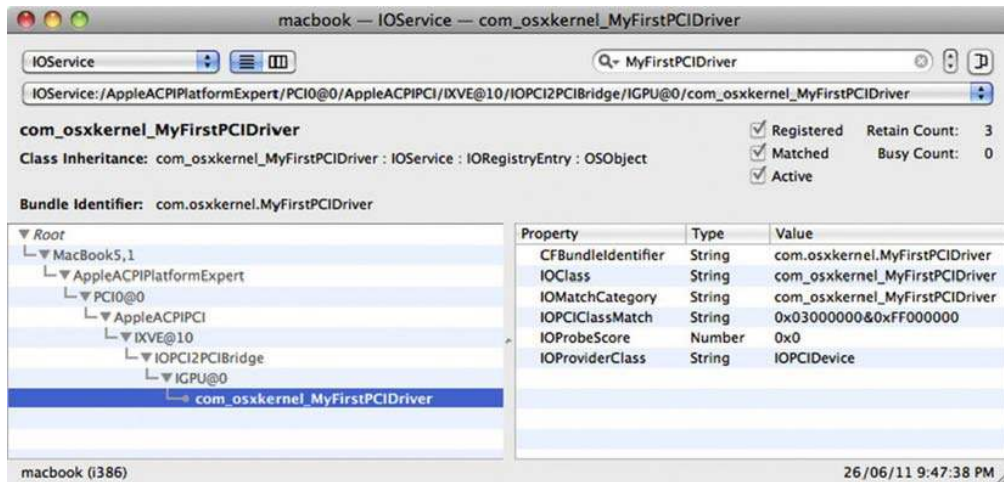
macbook — IOService — com_osxkernel_MyFirstPCIDriver

IOService

MyFirstPCIDriver

IOService:/AppleACPIPlatformExpert/PCI0@0/AppleACPIPCI/IXVE@10/IOPCI2PCIBridge/IGPU@0/com_osxkernel_MyFirstPCIDriver

com_osxkernel_MyFirstPCIDriver

Class Inheritance: com_osxkernel_MyFirstPCIDriver : IOService : IORegistryEntry : OSObject

Registered
Matched
Active

Retain Count: 3
Busy Count: 0

Bundle Identifier: com.osxkernel.MyFirstPCIDriver

Root
MacBook5,1
AppleACPIPlatformExpert
PCI0@0
AppleACPIPCI
IXVE@10
IOPCI2PCIBridge
IGPU@0
com_osxkernel_MyFirstPCIDriver

| Property | Type | Value |
|---|---|---|
| CFBundleIdentifier | String | com.osxkernel.MyFirstPCIDriver |
| IOClass | String | com_osxkernel_MyFirstPCIDriver |
| IOMatchCategory | String | com_osxkernel_MyFirstPCIDriver |
| IOPCIClassMatch | String | 0x03000000&0xFF000000 |
| IOProbeScore | Number | 0x0 |
| IOProviderClass | String | IOPCIDevice |

macbook (i386)

26/06/11 9:47:38 PM